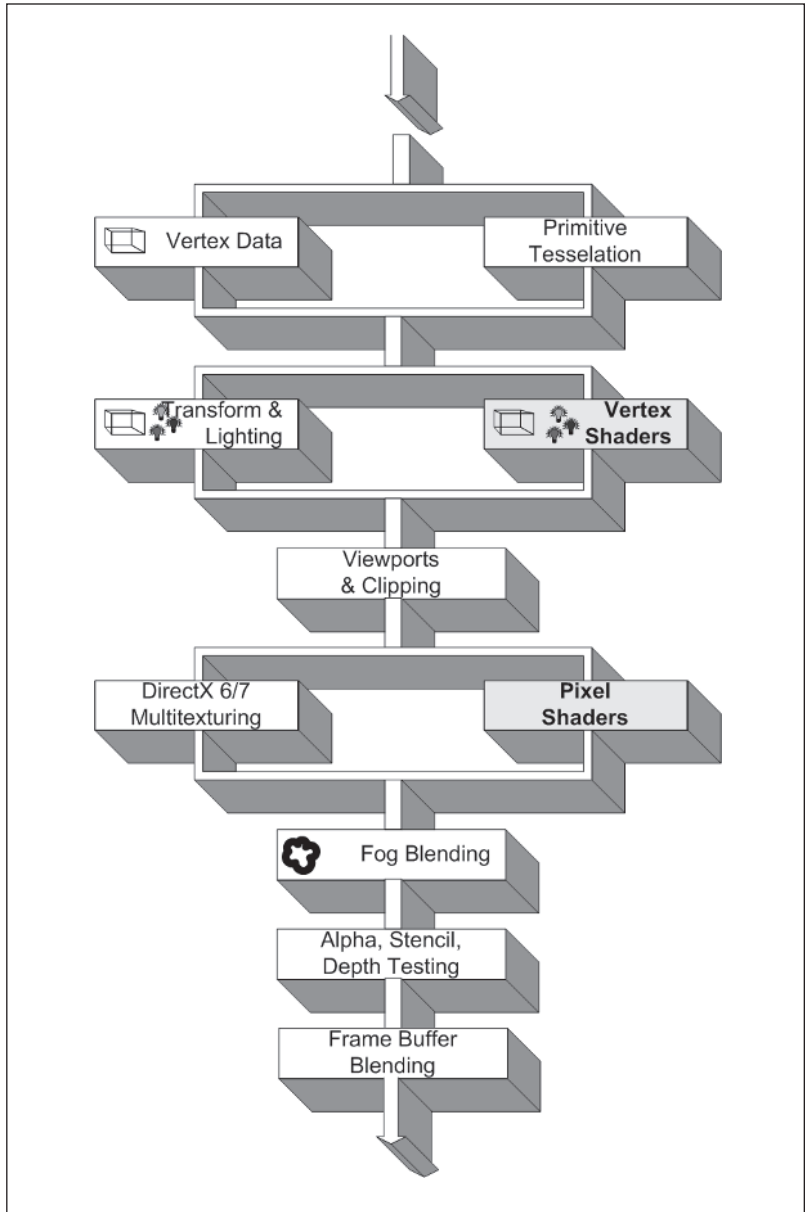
Vertex Data

Primitive Tesselation

Transform & Lighting

Vertex Shaders

Viewports & Clipping

DirectX 6/7 Multitexturing

Pixel Shaders

Fog Blending

Alpha, Stencil, Depth Testing

Frame Buffer Blending